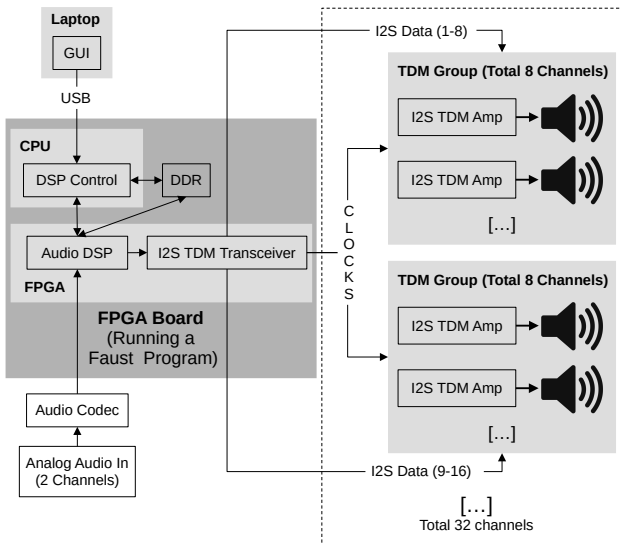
Laptop

GUI

USB

CPU

DSP Control

DDR

Audio DSP

I2S TDM Transceiver

FPGA

FPGA Board
(Running a Faust Program)

Audio Codec

Analog Audio In
(2 Channels)

I2S Data (1-8)

TDM Group (Total 8 Channels)

I2S TDM Amp

I2S TDM Amp

[…]

C
L
O
C
K
S

TDM Group (Total 8 Channels)

I2S TDM Amp

I2S TDM Amp

[…]

I2S Data (9-16)

[…]
Total 32 channels